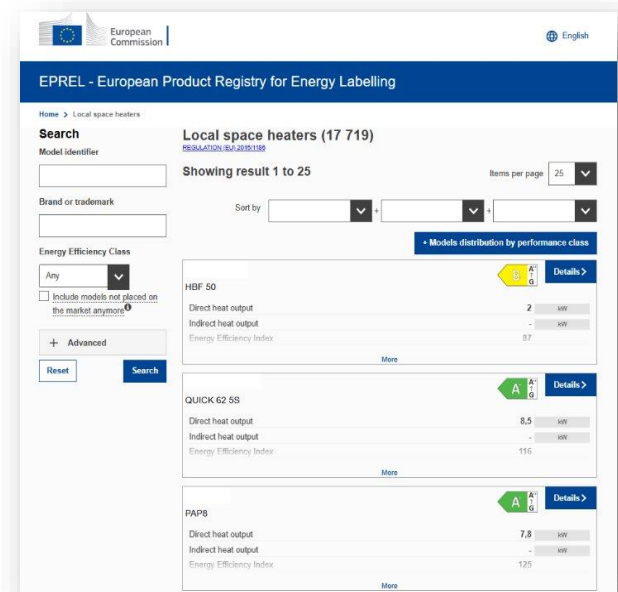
European Commission

English

EPREL - European Product Registry for Energy Labelling

Home > Local space heaters

Search

Model identifier

Brand or trademark

Energy Efficiency Class

Any

Include models not placed on the market anymore

+ Advanced

Reset

Search

Local space heaters (17 719)

REGULATION (EU) 2015/1186

Showing result 1 to 25

Items per page 25

Sort by

+ Models distribution by performance class

HBF 50

B

A++ G

Details >

Direct heat output 2 kW

Indirect heat output - kW

Energy Efficiency Index 87

More

QUICK 62 5S

A

A++ G

Details >

Direct heat output 8,5 kW

Indirect heat output - kW

Energy Efficiency Index 116

More

PAP8

A

A++ G

Details >

Direct heat output 7,8 kW

Indirect heat output - kW

Energy Efficiency Index 125

More